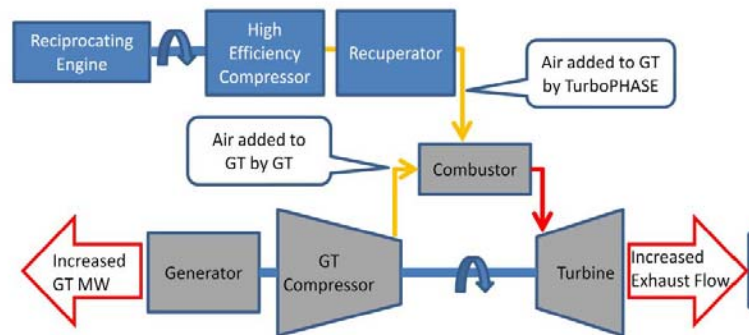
Reciprocating Engine

High Efficiency Compressor

Recuperator

Air added to GT by TurboPHASE

Air added to GT by GT

Combustor

Increased GT MW

Generator

GT Compressor

Turbine

Increased Exhaust Flow